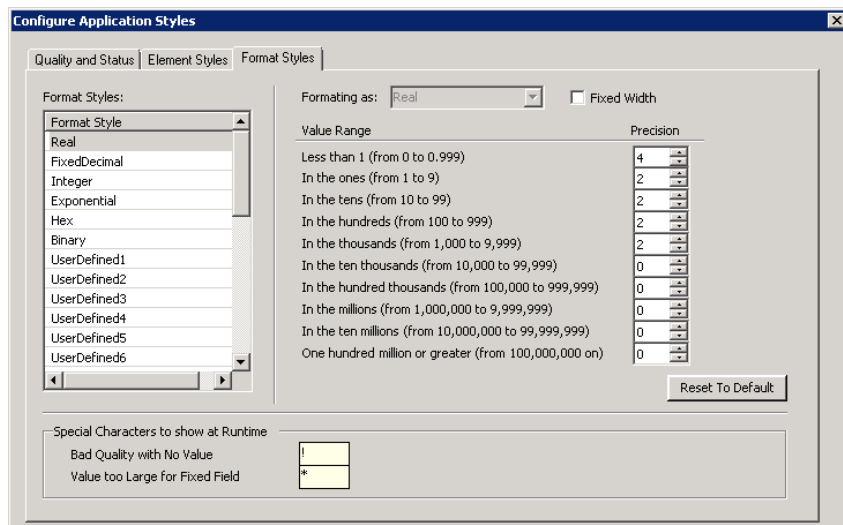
Configure Application Styles

Quality and Status | Element Styles | Format Styles

Format Styles:

| Format Style |
|---|
| Real |
| FixedDecimal |
| Integer |
| Exponential |
| Hex |
| Binary |
| UserDefined1 |
| UserDefined2 |
| UserDefined3 |
| UserDefined4 |
| UserDefined5 |
| UserDefined6 |

Formating as: Real

Fixed Width

| Value Range | Precision |
|---|---|
| Less than 1 (from 0 to 0.999) | 4 |
| In the ones (from 1 to 9) | 2 |
| In the tens (from 10 to 99) | 2 |
| In the hundreds (from 100 to 999) | 2 |
| In the thousands (from 1,000 to 9,999) | 2 |
| In the ten thousands (from 10,000 to 99,999) | 0 |
| In the hundred thousands (from 100,000 to 999,999) | 0 |
| In the millions (from 1,000,000 to 9,999,999) | 0 |
| In the ten millions (from 10,000,000 to 99,999,999) | 0 |
| One hundred million or greater (from 100,000,000 on) | 0 |

Reset To Default

Special Characters to show at Runtime

Bad Quality with No Value !

Value too Large for Fixed Field *